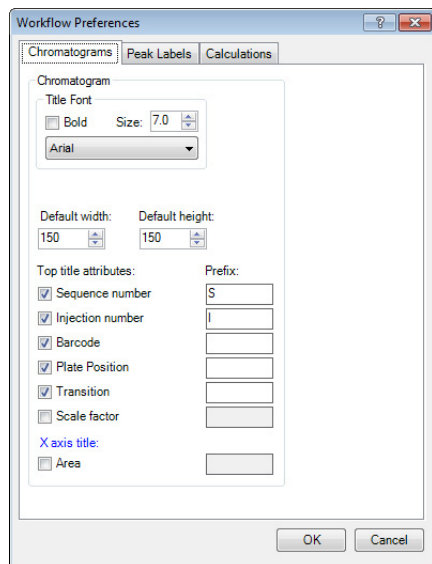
Workflow Preferences

?

Chromatograms | Peak Labels | Calculations

Chromatogram

Title Font

Bold Size: 7.0

Arial

Default width: 150

Default height: 150

Top title attributes:

Prefix:

Sequence number S

Injection number I

Barcode

Plate Position

Transition

Scale factor

X axis title:

Area

OK

Cancel